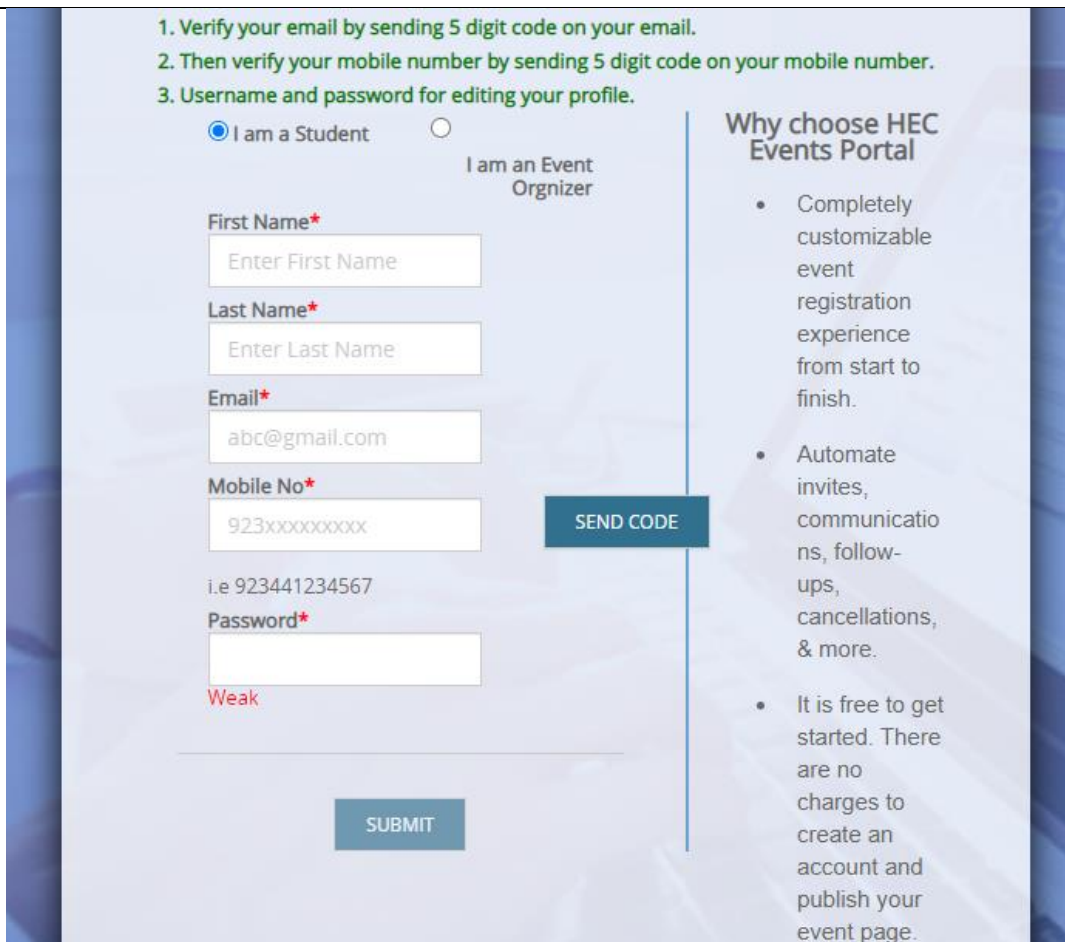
1. Verify your email by sending 5 digit code on your email.
2. Then verify your mobile number by sending 5 digit code on your mobile number.
3. Username and password for editing your profile.

I am a Student

I am an Event Orgnizer

First Name*
Enter First Name
Last Name*
Enter Last Name
Email*
abc@gmail.com
Mobile No*
923xxxxxxxxx
SEND CODE
i.e 923441234567
Password*
Weak

SUBMIT

Why choose HEC Events Portal

- Completely customizable event registration experience from start to finish.
- Automate invites, communications, follow-ups, cancellations, & more.
- It is free to get started. There are no charges to create an account and publish your event page.